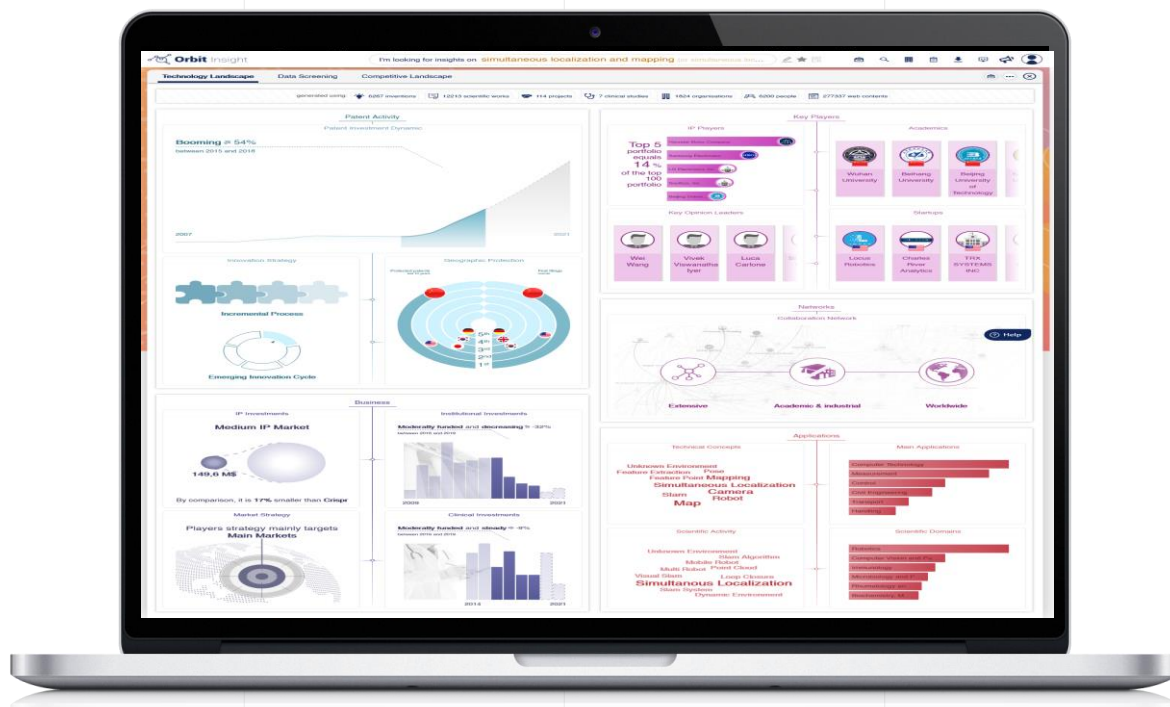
Orbit Insight

I'm looking for insights on simultaneous localization and mapping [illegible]

Technology Landscape Data Screening Competitive Landscape

generated using 6267 inventions 10215 scientific works 114 projects 7 clinical studies 1624 organizations 6200 people 277337 web contents

Patent Activity

Patent Investment Dynamic

Booming ↗ 54%
between 2015 and 2018

2007 2021

Innovation Strategy

Incremental Process

Emerging Innovation Cycle

Geographic Protection

5th 4th 3rd 2nd 1st

Business

IP Investments

Medium IP Market

149,6 M$

By comparison, it is 17% smaller than Crispr

Institutional Investments

Moderately funded and decreasing ↘ -33%
between 2015 and 2018

2005 2021

Market Strategy

Players strategy mainly targets
Main Markets

Clinical Investments

Moderately funded and steady → 4%
between 2015 and 2018

2014 2021

Key Players

IP Players

Top 5 portfolio equals 14 % of the top 100 portfolio

Academics

Wuhan University

Beihang University

Beijing University of Technology

Key Opinion Leaders

Wei Wang

Vivek Viswanatha Iyer

Luca Carlone

Startups

Locus Robotics

Charles River Analytics

TRX SYSTEMS INC

Networks

Collaboration Network

Help

Extensive

Academic & Industrial

Worldwide

Applications

Technical Concepts

Unknown Environment
Feature Extraction Pose
Feature Point Mapping
Simultaneous Localization
Slam Camera
Robot
Map

Main Applications

Computer Technology
Measurement
Control
Civil Engineering
Transport
Handling

Scientific Activity

Unknown Environment
Slam Algorithm
Mobile Robot
Multi Robot Point Cloud
Visual Slam Loop Closure
Simultaneous Localization
Slam System
Dynamic Environment

Scientific Domains

Robotics
Computer Vision and Pa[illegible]
Immunology
Microbiology and T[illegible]
Transport
Pharmacology an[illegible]
Biochemistry M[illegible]